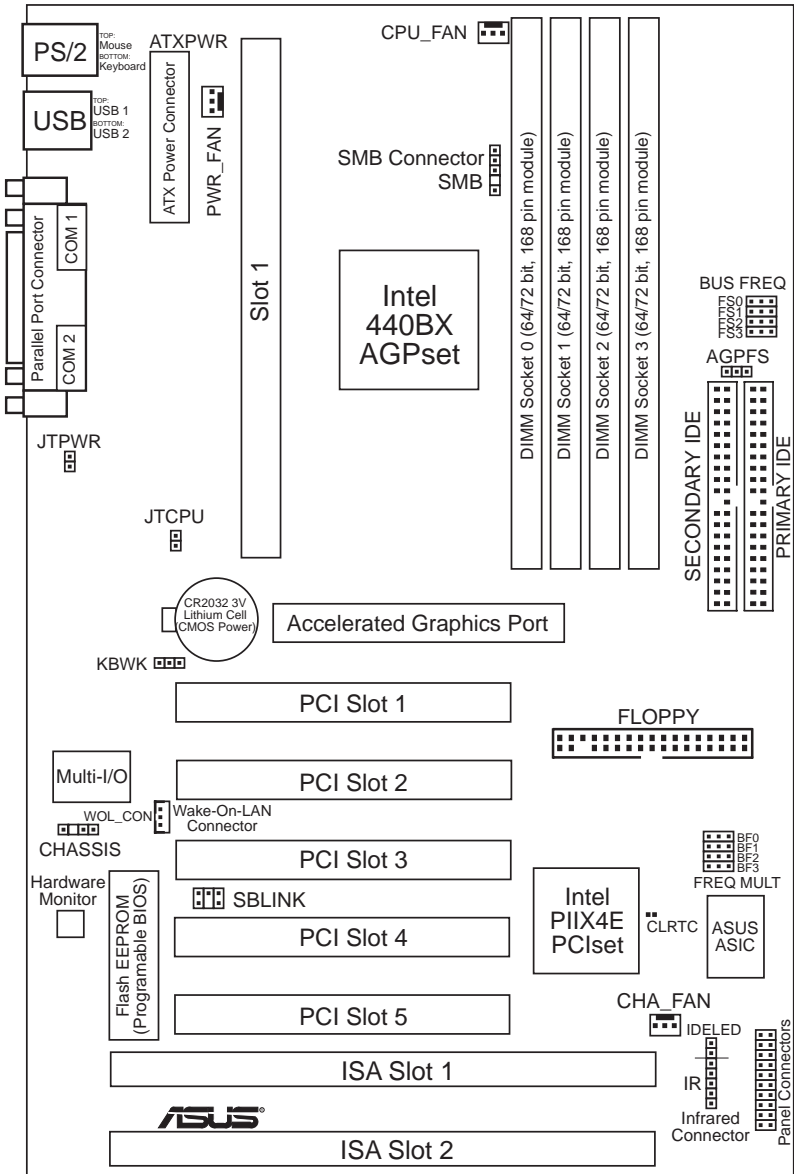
PS/2
TOP: Mouse
BOTTOM: Keyboard

ATXPWR

ATX Power Connector

PWR_FAN

USB
TOP: USB 1
BOTTOM: USB 2

Parallel Port Connector
COM 1
COM 2

Slot 1

CPU_FAN

SMB Connector
SMB

Intel
440BX
AGPset

DIMM Socket 0 (64/72 bit, 168 pin module)
DIMM Socket 1 (64/72 bit, 168 pin module)
DIMM Socket 2 (64/72 bit, 168 pin module)
DIMM Socket 3 (64/72 bit, 168 pin module)

BUS FREQ
FS0
FS1
FS2
FS3

AGPFS

SECONDARY IDE
PRIMARY IDE

JTPWR

JTCPU

CR2032 3V
Lithium Cell
(CMOS Power)

Accelerated Graphics Port

KBWK

PCI Slot 1

FLOPPY

Multi-I/O

PCI Slot 2

WOL_CON
Wake-On-LAN
Connector

CHASSIS

PCI Slot 3

BF0
BF1
BF2
BF3
FREQ MULT

Hardware
Monitor

Flash EEPROM
(Programable BIOS)

SBLINK

Intel
PIIX4E
PCIset

CLRTC

ASUS
ASIC

PCI Slot 4

PCI Slot 5

CHA_FAN

IDELED

ISA Slot 1

IR

Infrared
Connector

Panel Connectors

ASUS

ISA Slot 2